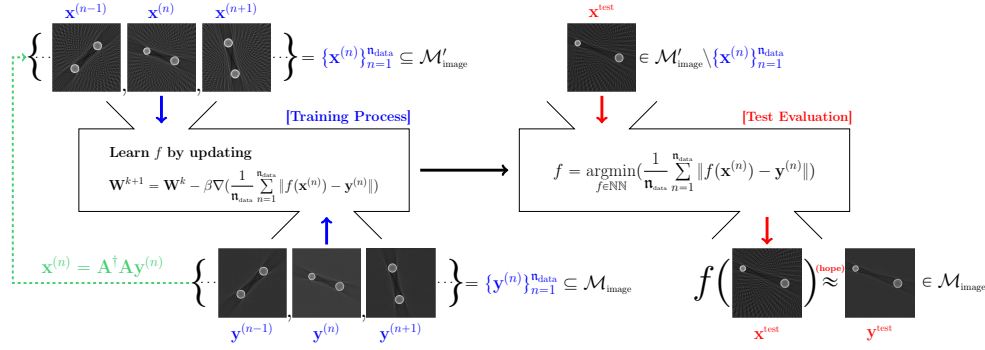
$\mathbf{x}^{(n-1)}$ $\mathbf{x}^{(n)}$ $\mathbf{x}^{(n+1)}$

$\{ \cdots , , \cdots \} = \{\mathbf{x}^{(n)}\}_{n=1}^{\mathfrak{n}_{\text{data}}} \subseteq \mathcal{M}'_{\text{image}}$

$\mathbf{x}^{\text{test}}$

$\in \mathcal{M}'_{\text{image}} \backslash \{\mathbf{x}^{(n)}\}_{n=1}^{\mathfrak{n}_{\text{data}}}$

[Training Process]

Learn $f$ by updating

$\mathbf{W}^{k+1} = \mathbf{W}^k - \beta\nabla(\frac{1}{\mathfrak{n}_{\text{data}}}\sum_{n=1}^{\mathfrak{n}_{\text{data}}}\|f(\mathbf{x}^{(n)}) - \mathbf{y}^{(n)}\|)$

[Test Evaluation]

$f = \underset{f\in\mathbb{NN}}{\text{argmin}}(\frac{1}{\mathfrak{n}_{\text{data}}}\sum_{n=1}^{\mathfrak{n}_{\text{data}}}\|f(\mathbf{x}^{(n)}) - \mathbf{y}^{(n)}\|)$

$\mathbf{x}^{(n)} = \mathbf{A}^{\dagger}\mathbf{A}\mathbf{y}^{(n)}$

$\{ \cdots , , \cdots \} = \{\mathbf{y}^{(n)}\}_{n=1}^{\mathfrak{n}_{\text{data}}} \subseteq \mathcal{M}_{\text{image}}$

$\mathbf{y}^{(n-1)}$ $\mathbf{y}^{(n)}$ $\mathbf{y}^{(n+1)}$

$f\Big( \Big) \overset{\text{(hope)}}{\approx} \in \mathcal{M}_{\text{image}}$

$\mathbf{x}^{\text{test}}$ $\mathbf{y}^{\text{test}}$